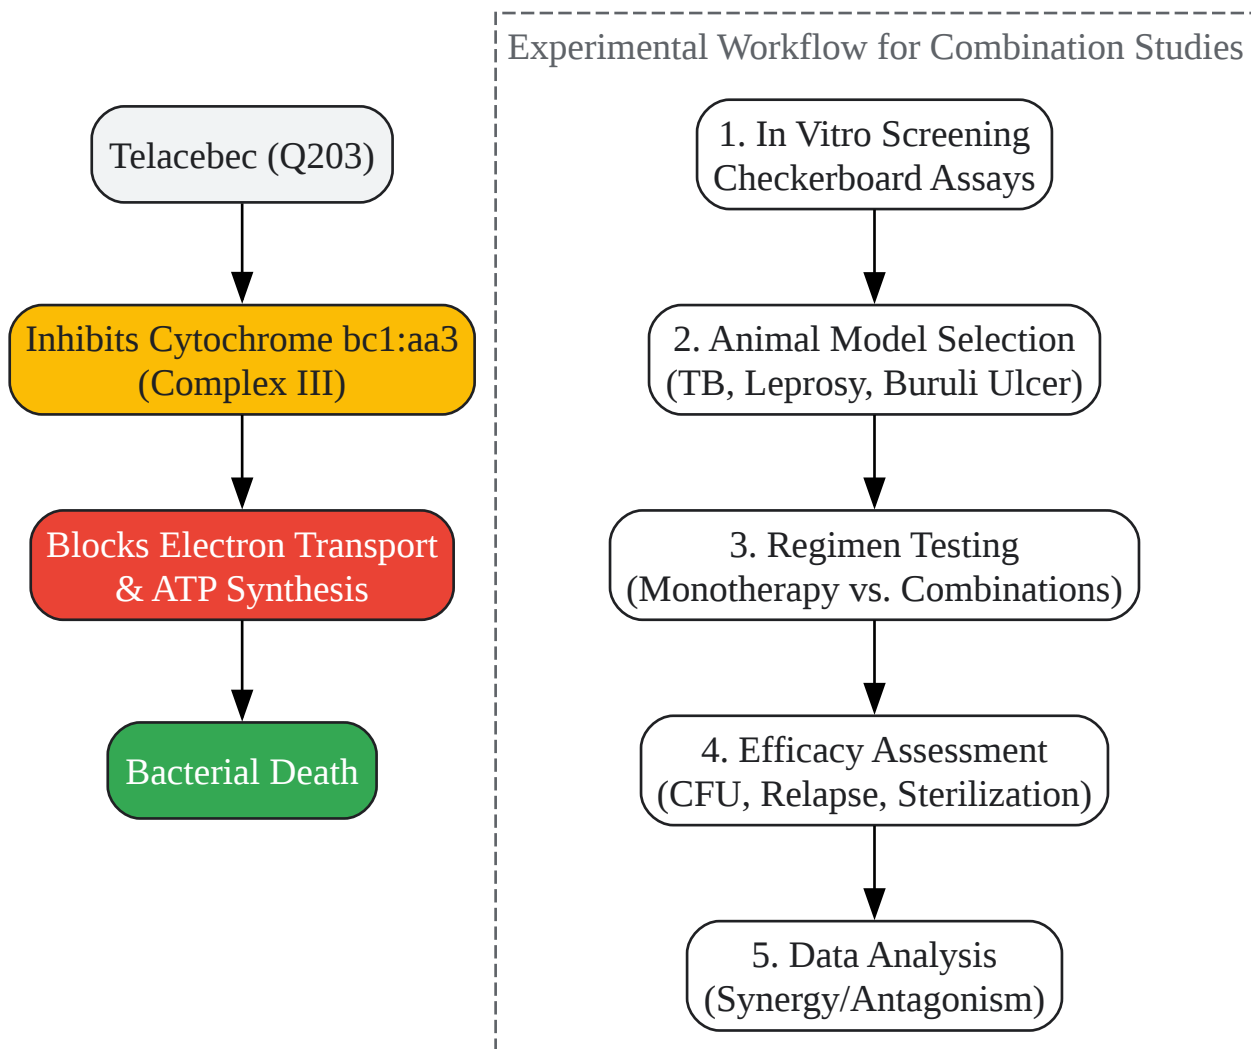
Telacebec (Q203)

Inhibits Cytochrome bc1:aa3 (Complex III)

Blocks Electron Transport & ATP Synthesis

Bacterial Death

Experimental Workflow for Combination Studies

1. In Vitro Screening Checkerboard Assays

2. Animal Model Selection (TB, Leprosy, Buruli Ulcer)

3. Regimen Testing (Monotherapy vs. Combinations)

4. Efficacy Assessment (CFU, Relapse, Sterilization)

5. Data Analysis (Synergy/Antagonism)